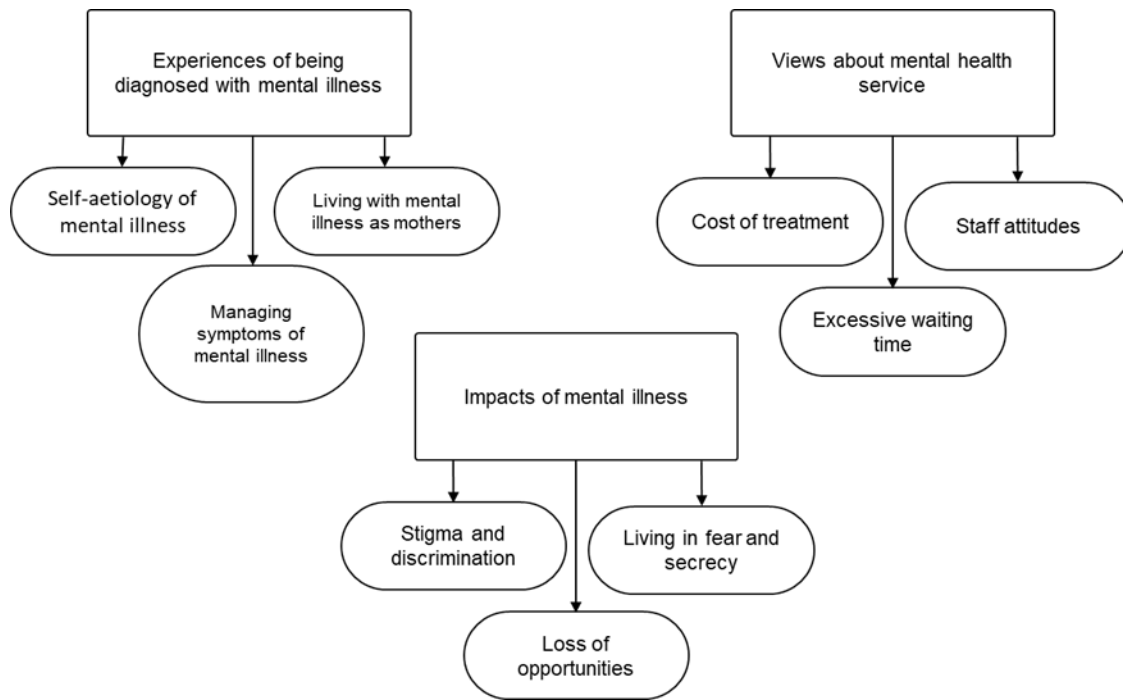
Experiences of being diagnosed with mental illness

Self-aetiology of mental illness

Living with mental illness as mothers

Managing symptoms of mental illness

Views about mental health service

Cost of treatment

Staff attitudes

Excessive waiting time

Impacts of mental illness

Stigma and discrimination

Living in fear and secrecy

Loss of opportunities